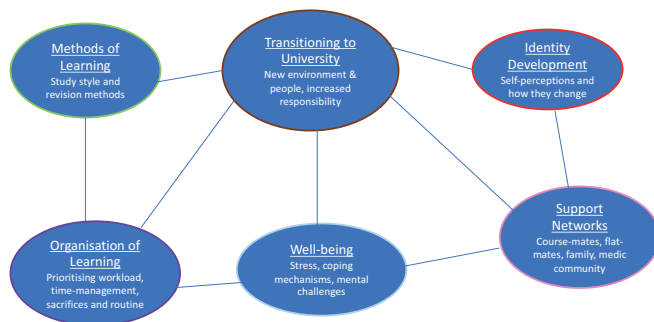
Methods of Learning
Study style and revision methods

Transitioning to University
New environment & people, increased responsibility

Identity Development
Self-perceptions and how they change

Support Networks
Course-mates, flat-mates, family, medic community

Organisation of Learning
Prioritising workload, time-management, sacrifices and routine

Well-being
Stress, coping mechanisms, mental challenges